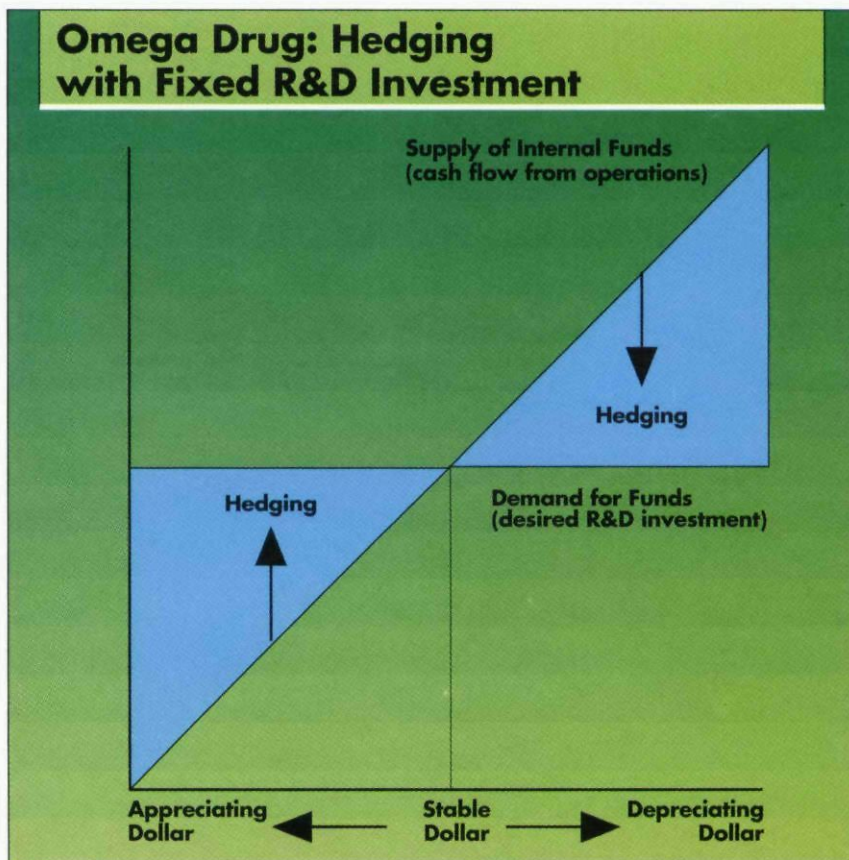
Omega Drug: Hedging with Fixed R&D Investment

Supply of Internal Funds
(cash flow from operations)

Hedging

Hedging

Demand for Funds
(desired R&D investment)

Appreciating Dollar

Stable Dollar

Depreciating Dollar